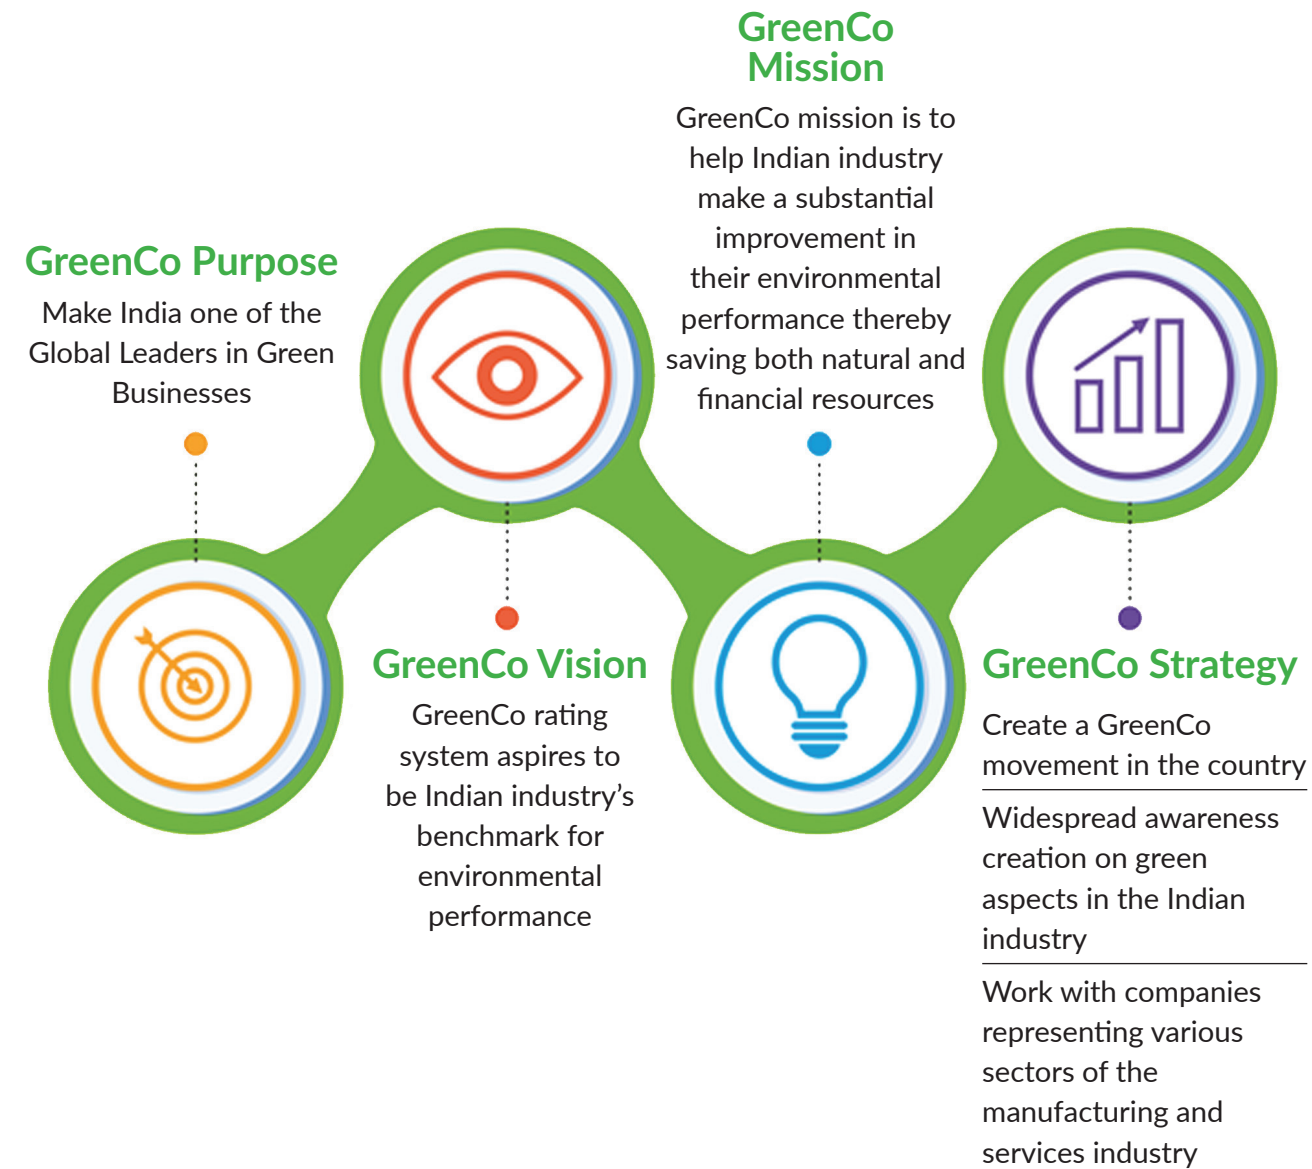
GreenCo Purpose
Make India one of the Global Leaders in Green Businesses

GreenCo Vision
GreenCo rating system aspires to be Indian industry's benchmark for environmental performance

GreenCo Mission
GreenCo mission is to help Indian industry make a substantial improvement in their environmental performance thereby saving both natural and financial resources

GreenCo Strategy
Create a GreenCo movement in the country

Widespread awareness creation on green aspects in the Indian industry

Work with companies representing various sectors of the manufacturing and services industry